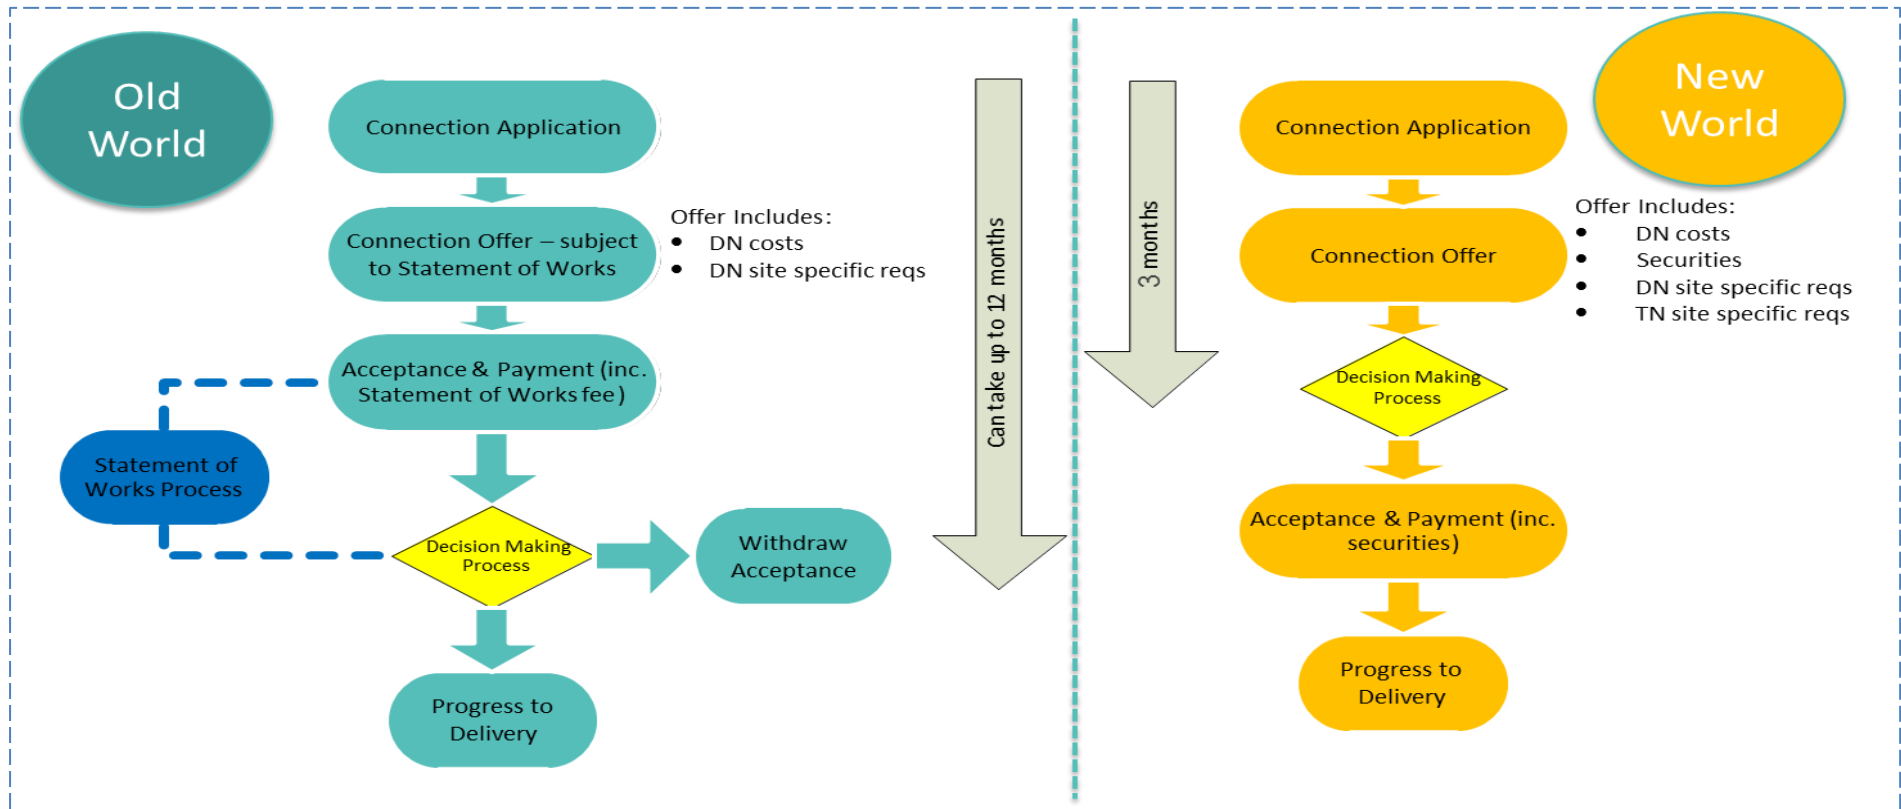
Old World

Connection Application

Connection Offer – subject to Statement of Works

Offer Includes:
- DN costs
- DN site specific reqs

Acceptance & Payment (inc. Statement of Works fee)

Statement of Works Process

Decision Making Process

Withdraw Acceptance

Progress to Delivery

Can take up to 12 months

3 months

New World

Connection Application

Connection Offer

Offer Includes:
- DN costs
- Securities
- DN site specific reqs
- TN site specific reqs

Decision Making Process

Acceptance & Payment (inc. securities)

Progress to Delivery